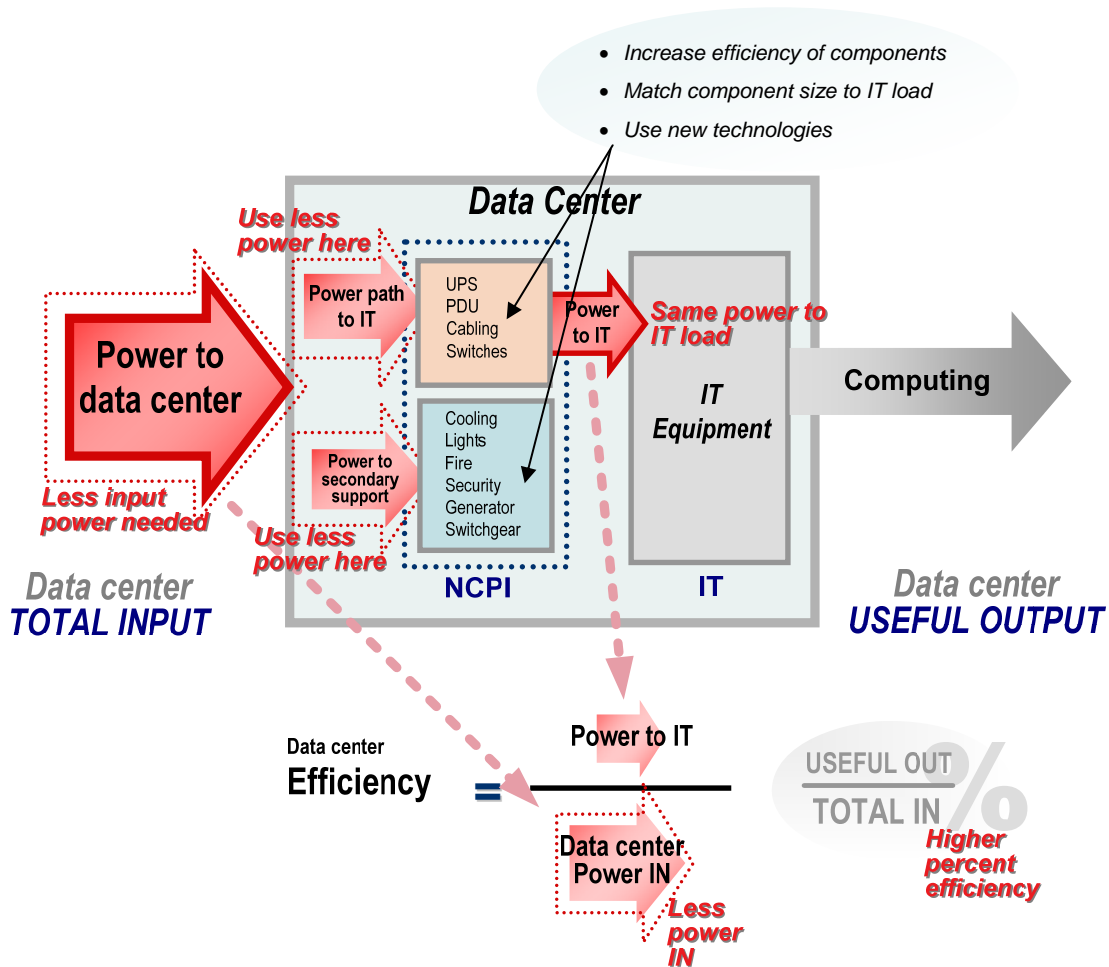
• Increase efficiency of components
• Match component size to IT load
• Use new technologies

Data Center

Use less power here

Power path to IT

UPS
PDU
Cabling
Switches

Power to IT

Same power to IT load

Power to data center

Less input power needed

Power to secondary support

Cooling
Lights
Fire
Security
Generator
Switchgear

Use less power here

IT Equipment

Computing

Data center TOTAL INPUT

NCPI

IT

Data center USEFUL OUTPUT

Data center Efficiency $=$ $\frac{\text{Power to IT}}{\text{Data center Power IN}}$

Less power IN

USEFUL OUT
TOTAL IN
%

Higher percent efficiency